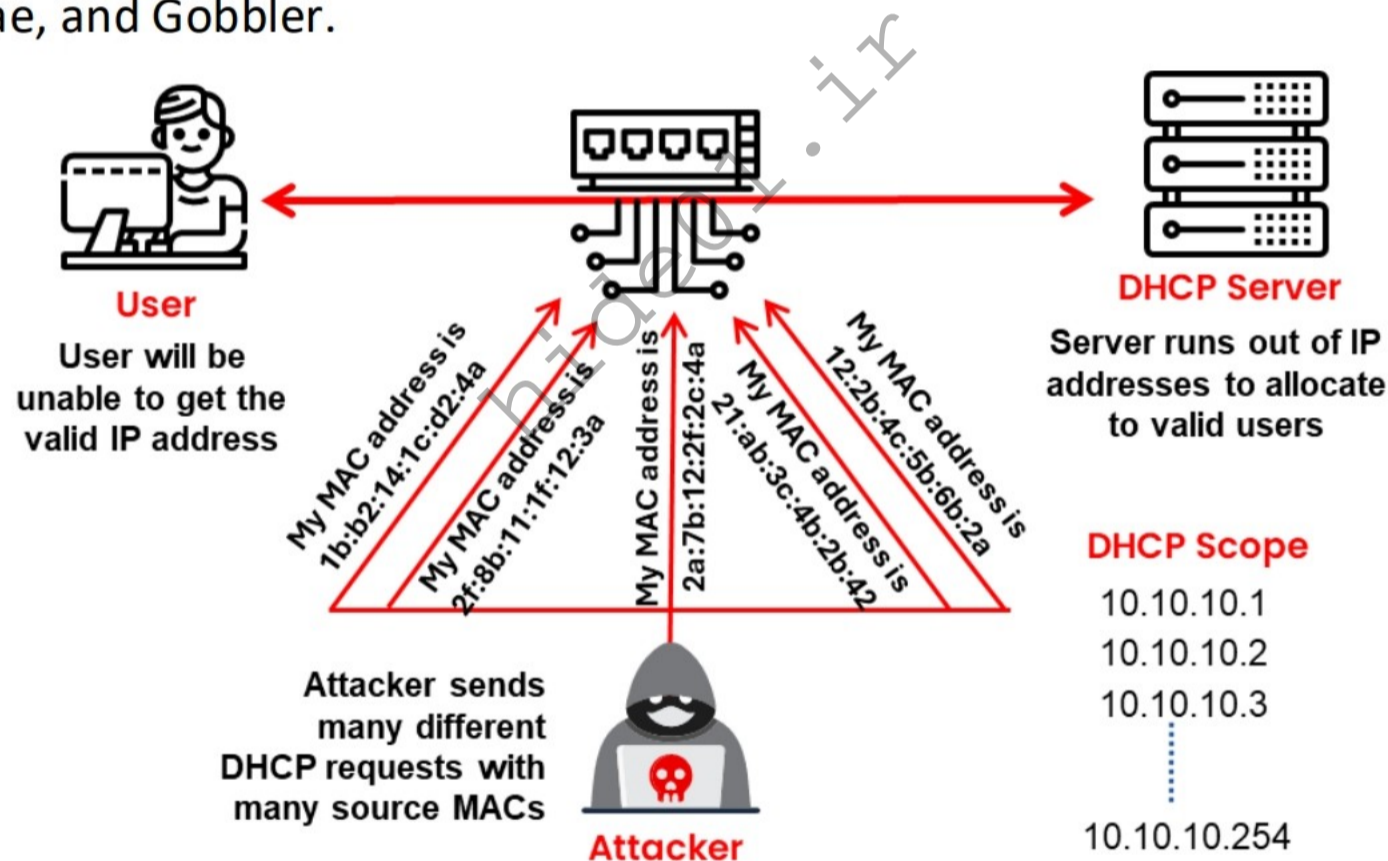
ne, and Gobbler.

hide01.ir

User

User will be unable to get the valid IP address

DHCP Server

Server runs out of IP addresses to allocate to valid users

My MAC address is 1b:b2:14:1c:d2:4a

My MAC address is 2f:8b:11:1f:12:3a

My MAC address is 2a:7b:12:2f:2c:4a

My MAC address is 21:ab:3c:4b:2b:42

My MAC address is 12:2b:4c:5b:6b:2a

DHCP Scope

10.10.10.1

10.10.10.2

10.10.10.3

10.10.10.254

Attacker sends many different DHCP requests with many source MACs

Attacker